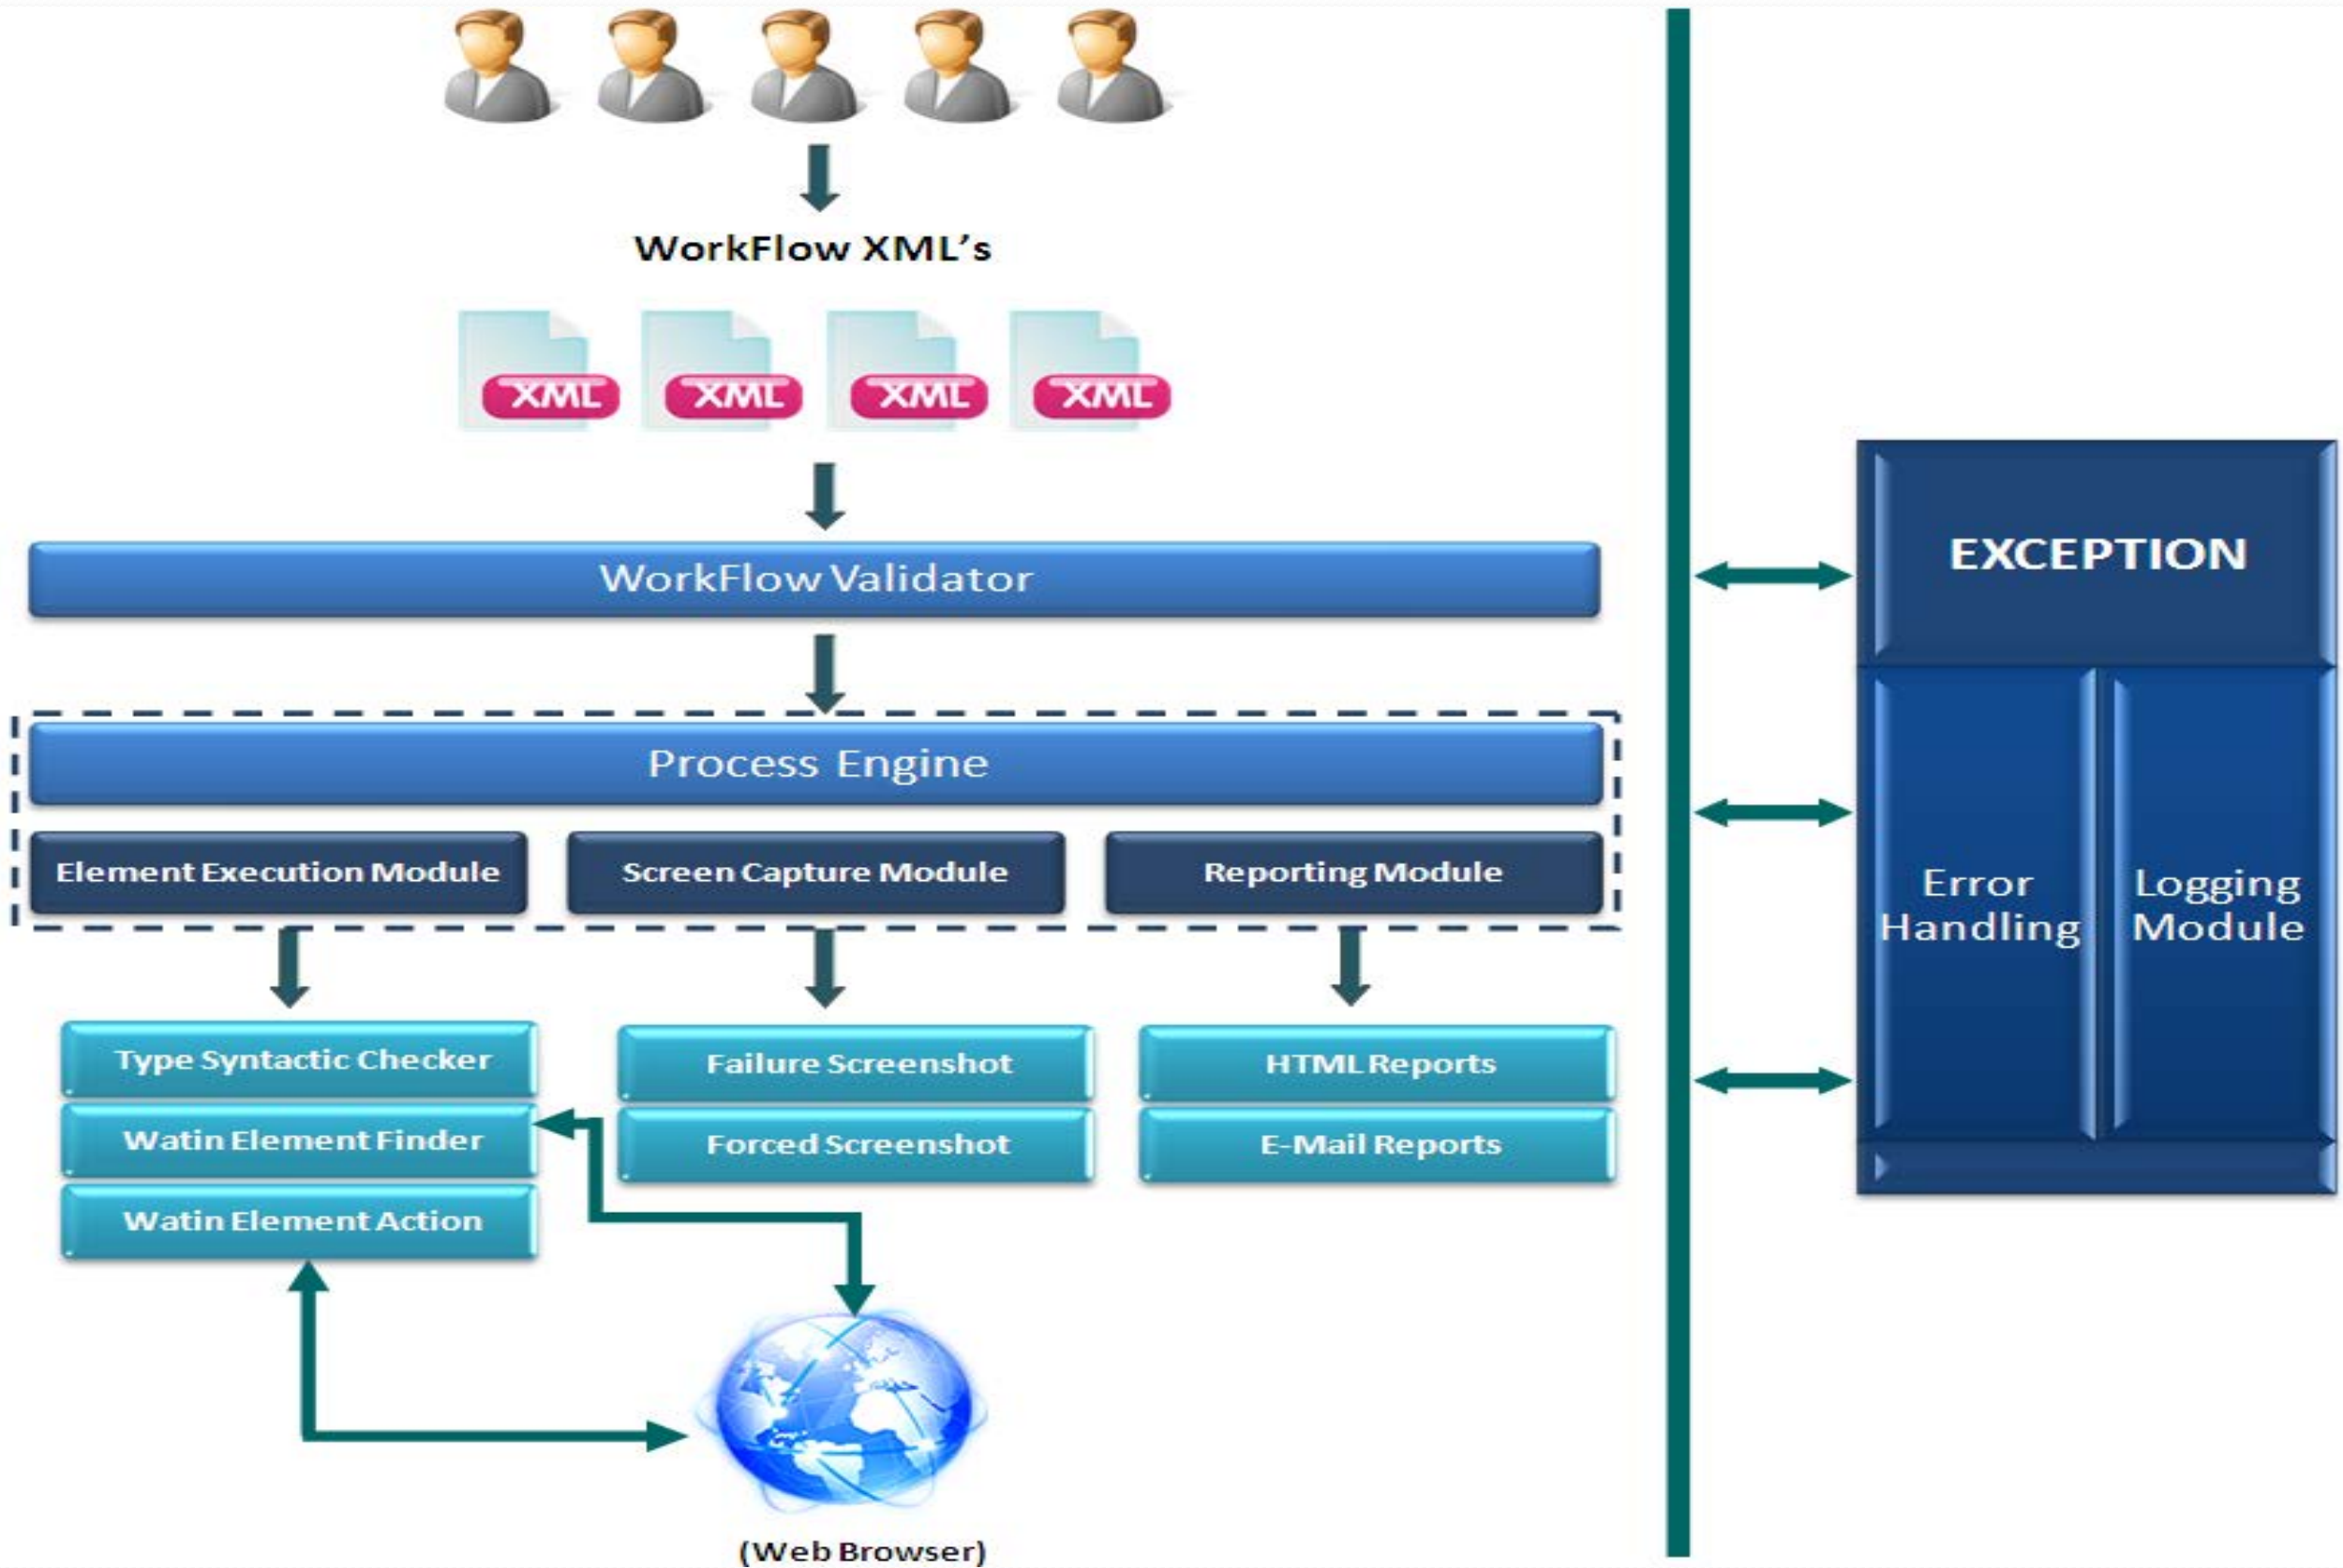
WorkFlow XML's

XML XML XML XML

WorkFlow Validator

Process Engine

Element Execution Module

Screen Capture Module

Reporting Module

Type Syntactic Checker

Watin Element Finder

Watin Element Action

Failure Screenshot

Forced Screenshot

HTML Reports

E-Mail Reports

(Web Browser)

EXCEPTION

Error Handling

Logging Module